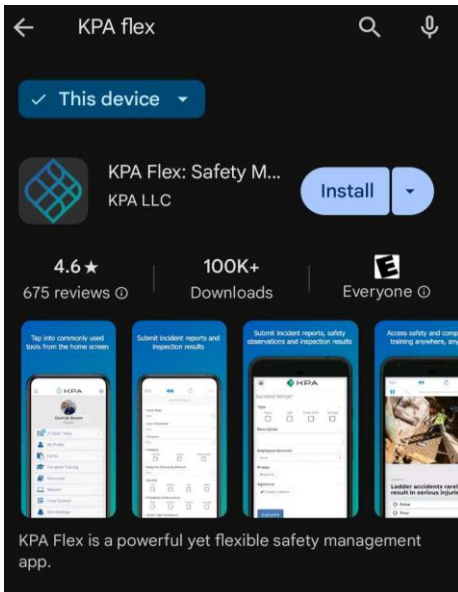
KPA flex

This device

KPA Flex: Safety M...
KPA LLC

Install

4.6★
675 reviews ⓘ

100K+
Downloads

E
Everyone ⓘ

Tap into commonly used tools from the home screen

Submit incident reports and inspection results

Submit incident reports, safety observations and inspection results

Access safety and comp training anywhere, any

KPA

KPA

INCIDENT REPORT

Ladder accidents rarel result in serious injurie

KPA Flex is a powerful yet flexible safety management app.